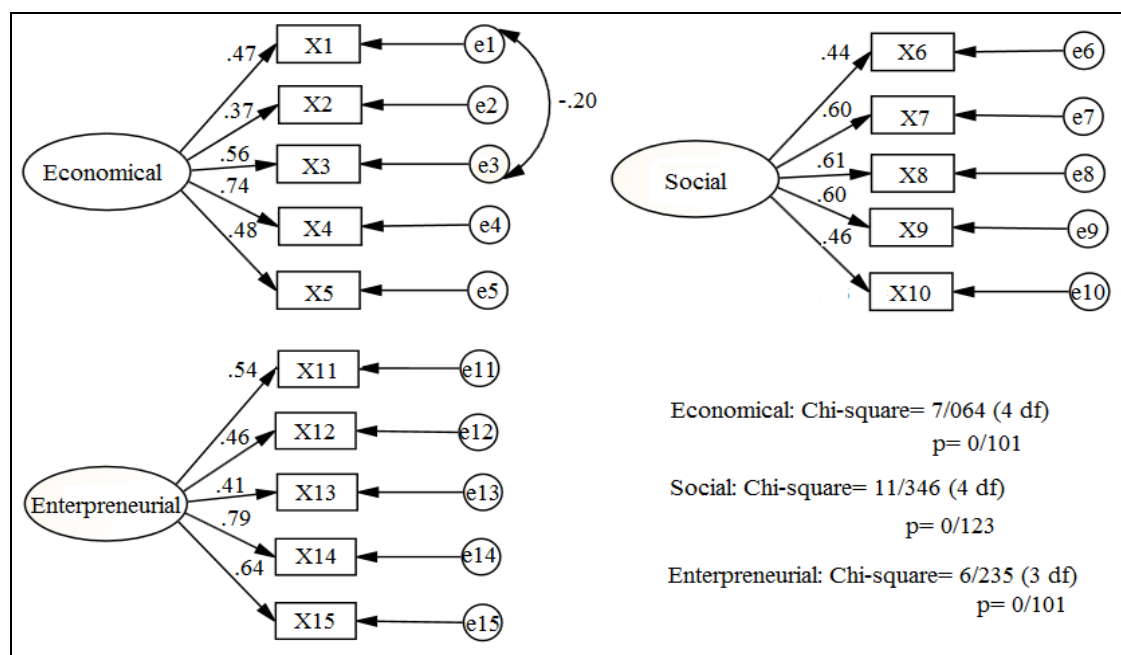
Economical
.47
.37
.56
.74
.48
X1
X2
X3
X4
X5
e1
e2
e3
e4
e5
-.20

Social
.44
.60
.61
.60
.46
X6
X7
X8
X9
X10
e6
e7
e8
e9
e10

Enterpreneurial
.54
.46
.41
.79
.64
X11
X12
X13
X14
X15
e11
e12
e13
e14
e15

Economical: Chi-square= 7/064 (4 df)
p= 0/101

Social: Chi-square= 11/346 (4 df)
p= 0/123

Enterpreneurial: Chi-square= 6/235 (3 df)
p= 0/101